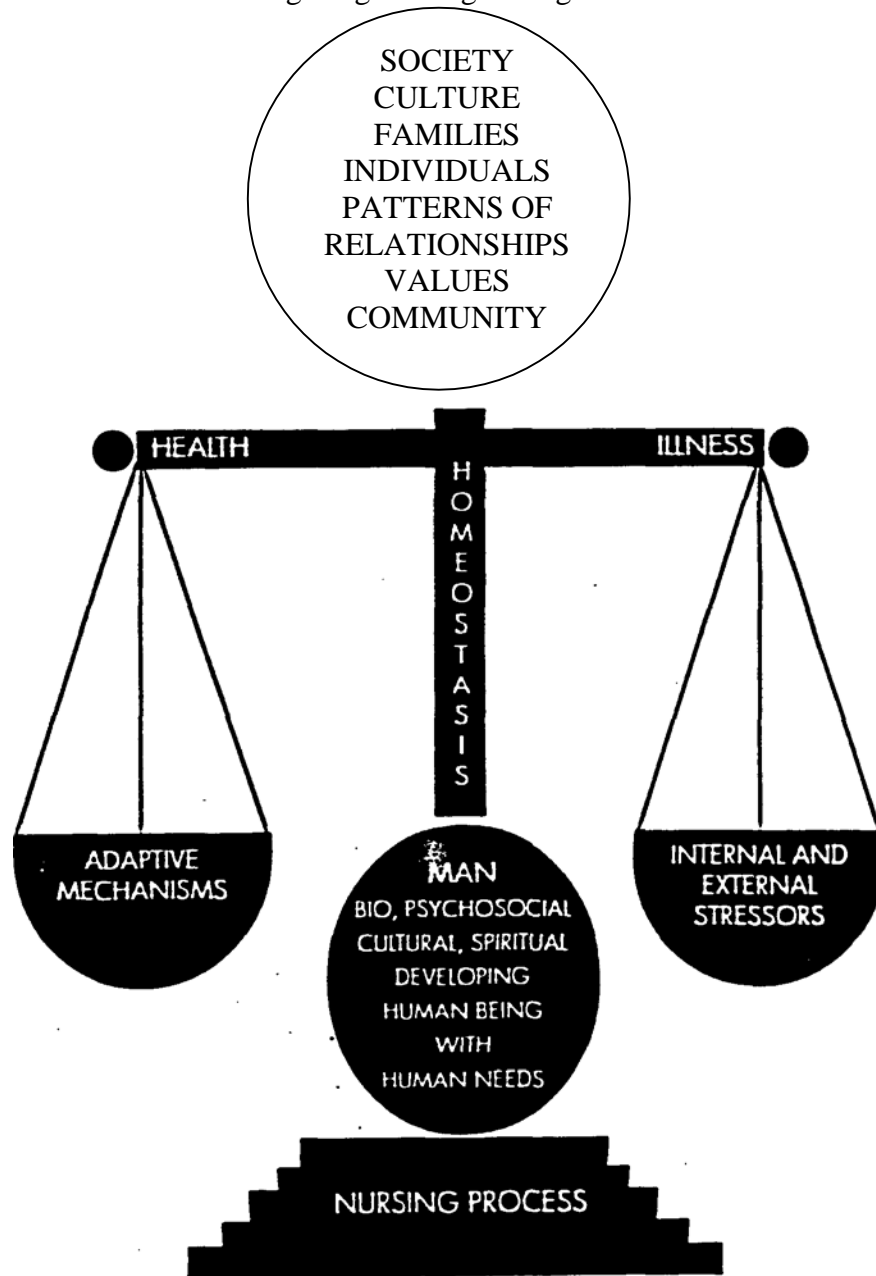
SOCIETY
CULTURE
FAMILIES
INDIVIDUALS
PATTERNS OF
RELATIONSHIPS
VALUES
COMMUNITY

HEALTH

HOMEOSTASIS

ILLNESS

ADAPTIVE MECHANISMS

MAN
BIO, PSYCHOSOCIAL
CULTURAL, SPIRITUAL
DEVELOPING
HUMAN BEING
WITH
HUMAN NEEDS

INTERNAL AND EXTERNAL STRESSORS

NURSING PROCESS